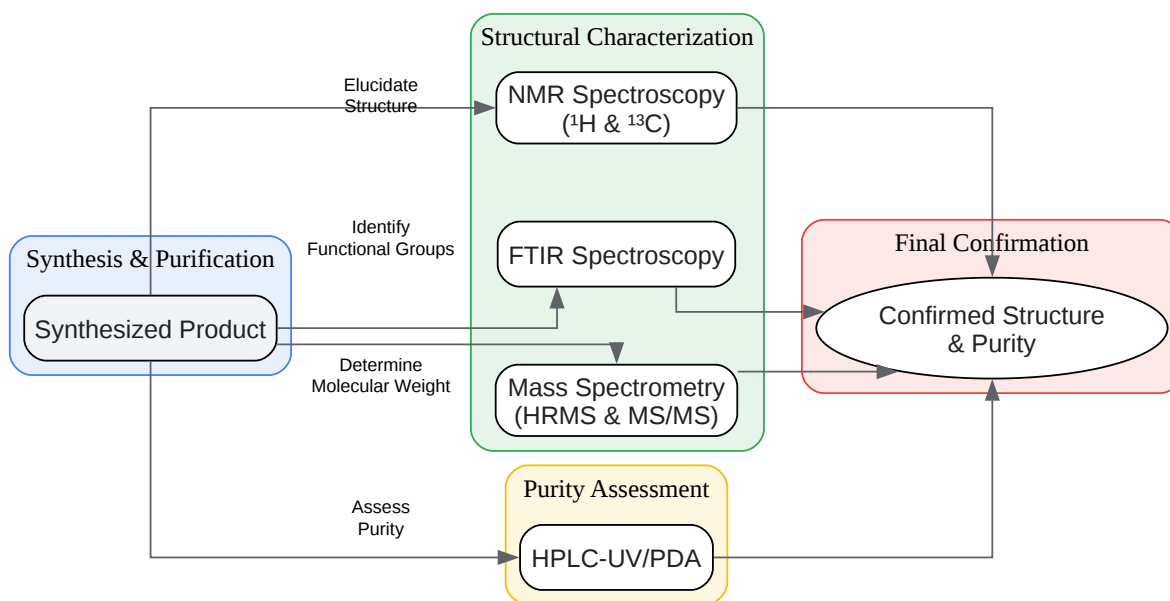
Synthesis & Purification

Synthesized Product

Elucidate Structure

Identify Functional Groups

Determine Molecular Weight

Assess Purity

Structural Characterization

NMR Spectroscopy ($^1$H & $^{13}$C)

FTIR Spectroscopy

Mass Spectrometry (HRMS & MS/MS)

Purity Assessment

HPLC-UV/PDA

Final Confirmation

Confirmed Structure & Purity